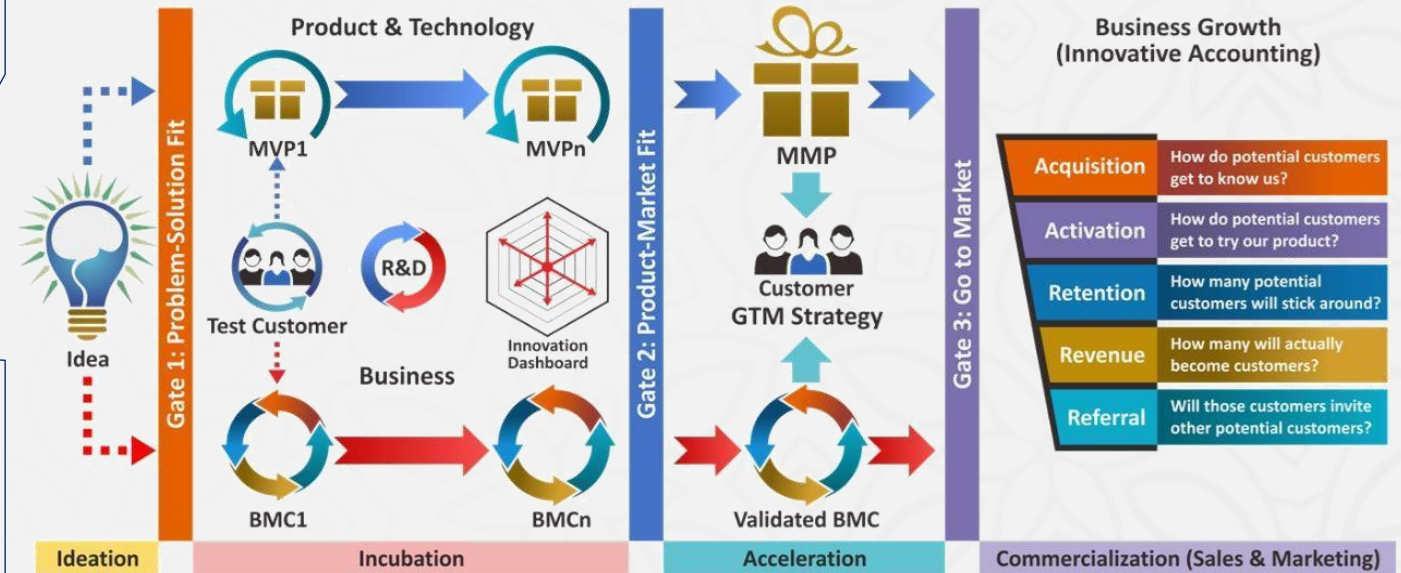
Idea

Gate 1: Problem-Solution Fit

Product & Technology

MVP1

MVPn

Test Customer

R&D

Innovation Dashboard

Business

BMC1

BMCn

Gate 2: Product-Market Fit

MMP

Customer GTM Strategy

Validated BMC

Gate 3: Go to Market

Business Growth (Innovative Accounting)

| Acquisition | How do potential customers get to know us? |
|---|---|
| Activation | How do potential customers get to try our product? |
| Retention | How many potential customers will stick around? |
| Revenue | How many will actually become customers? |
| Referral | Will those customers invite other potential customers? |

Ideation

Incubation

Acceleration

Commercialization (Sales & Marketing)